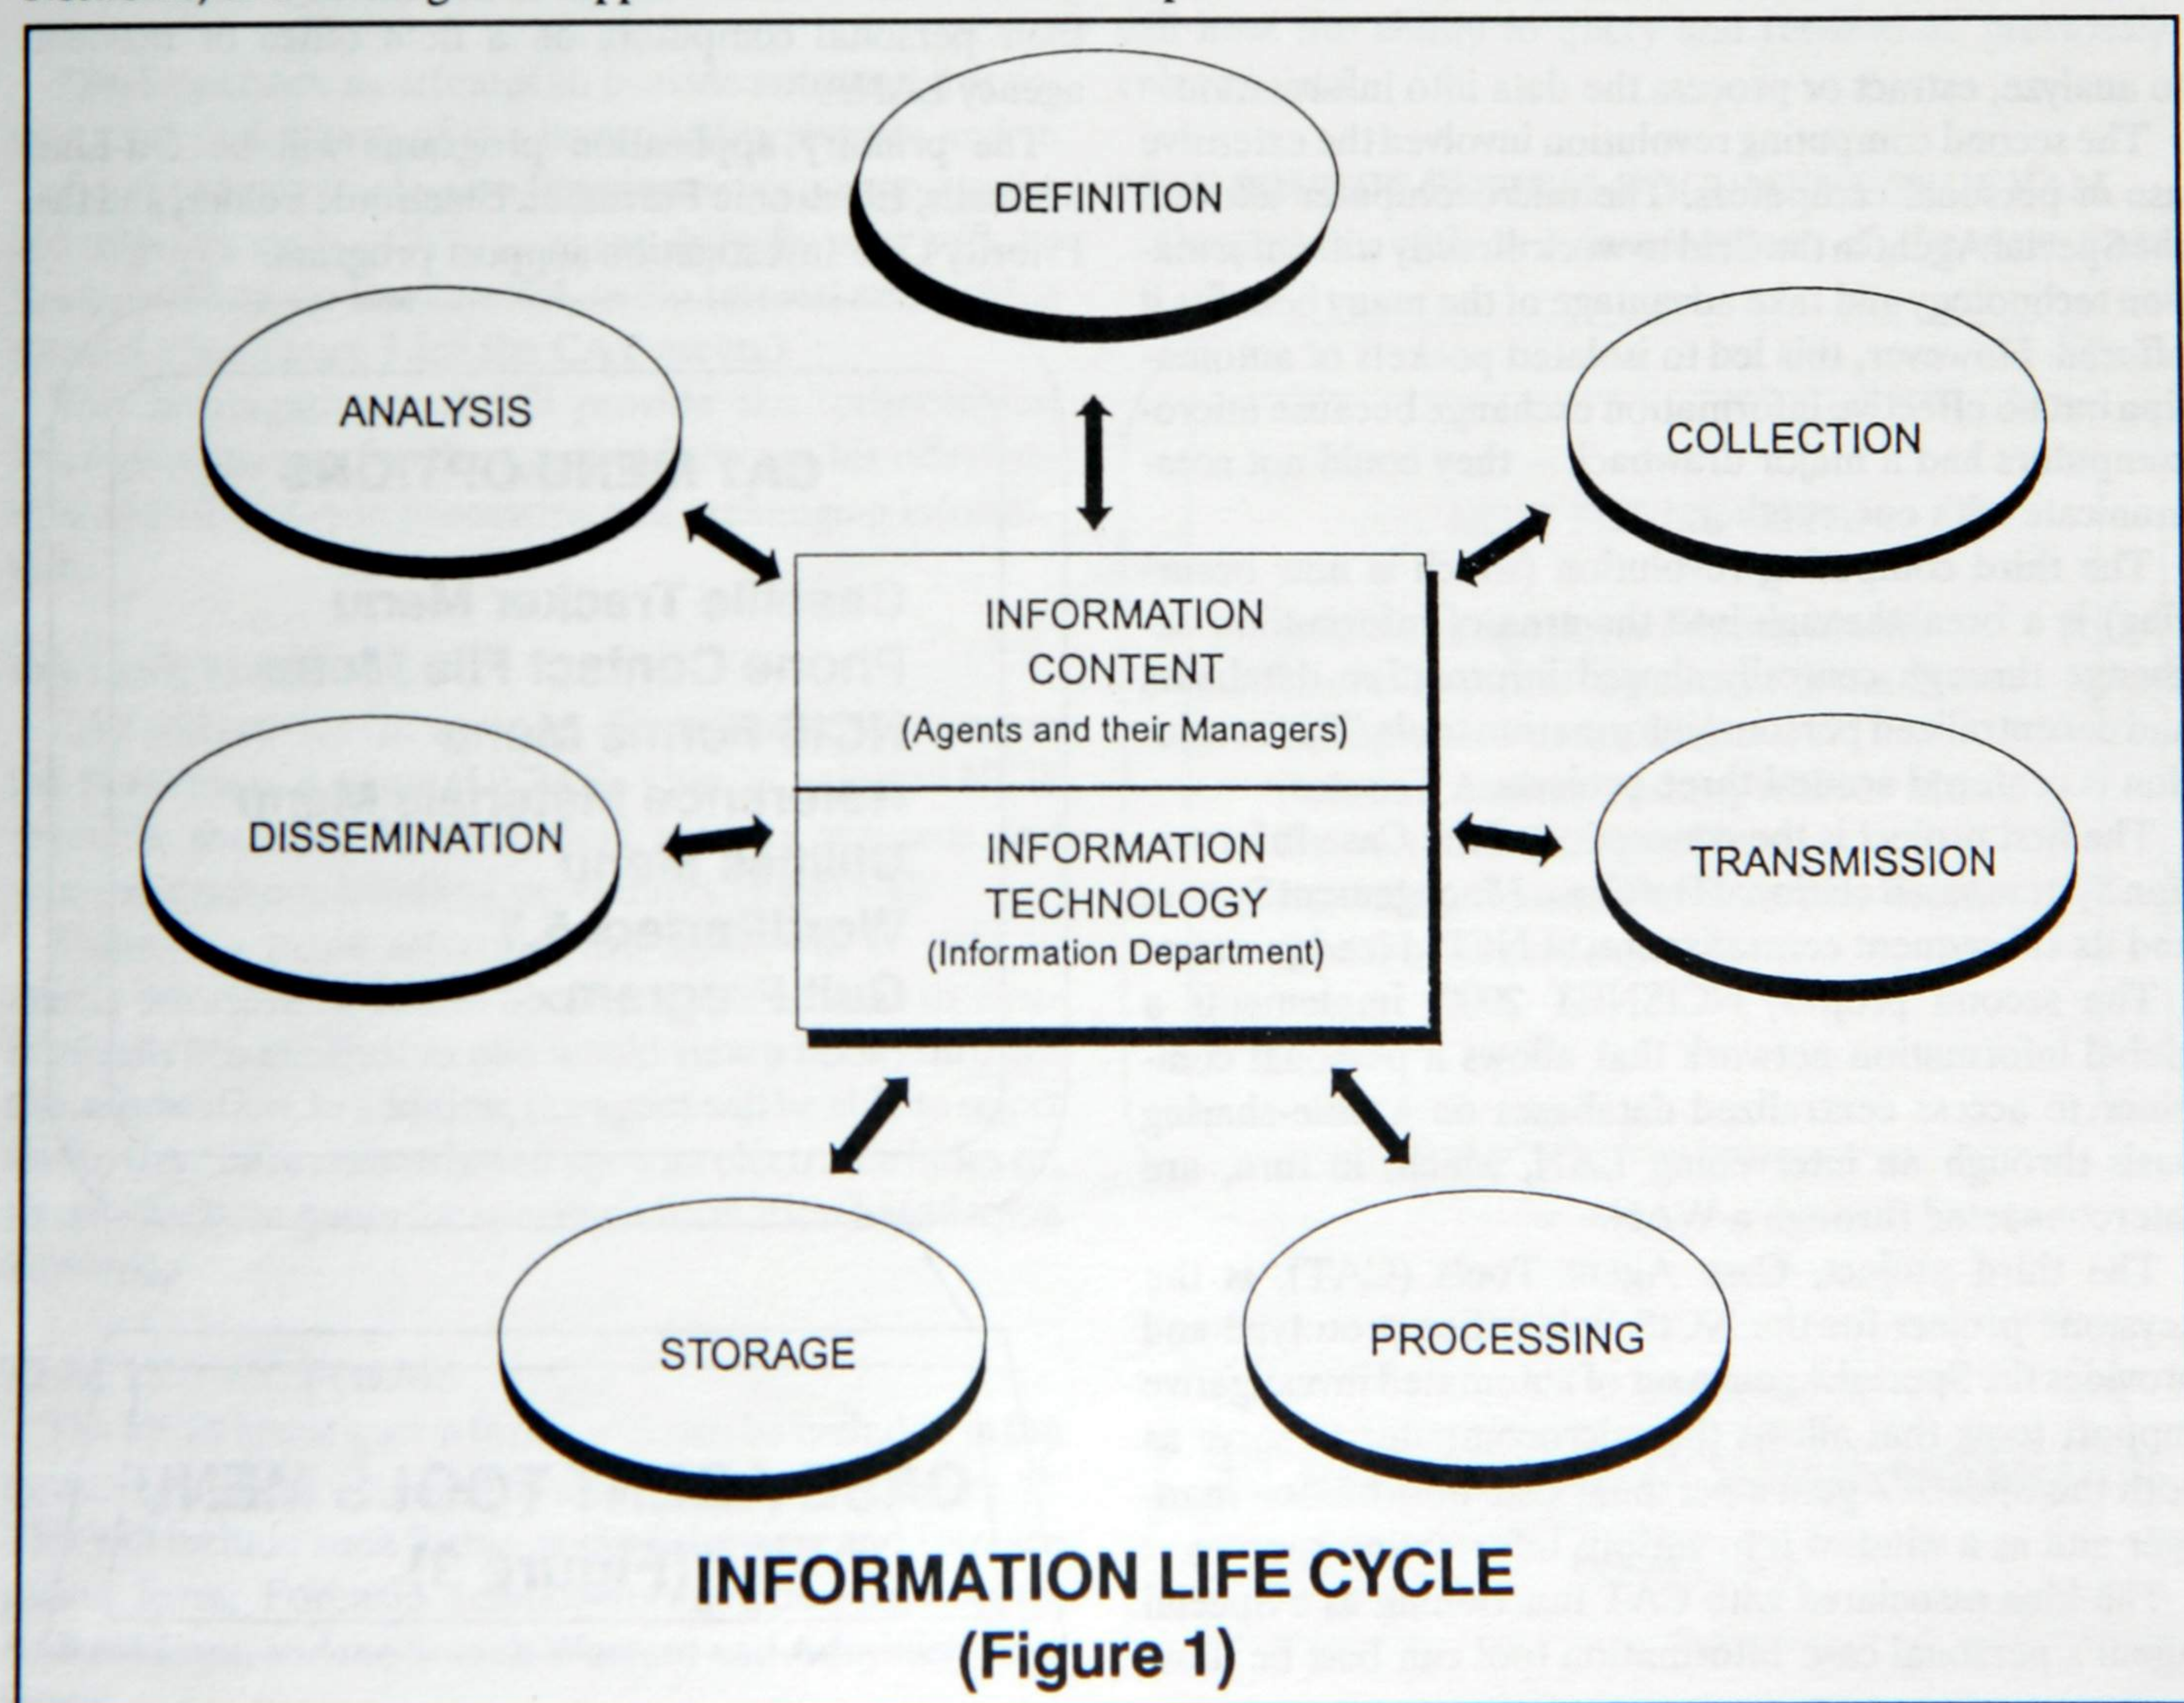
DEFINITION

ANALYSIS

COLLECTION

INFORMATION CONTENT
(Agents and their Managers)

INFORMATION TECHNOLOGY
(Information Department)

DISSEMINATION

TRANSMISSION

STORAGE

PROCESSING

INFORMATION LIFE CYCLE
(Figure 1)